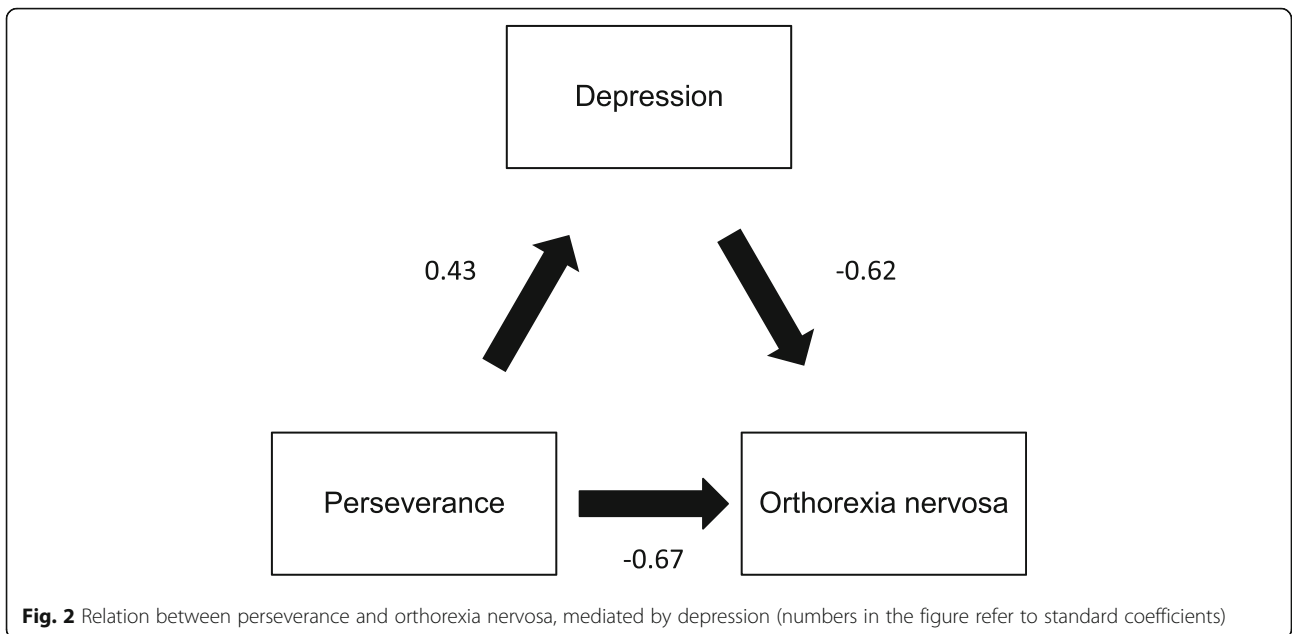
Depression

0.43

-0.62

Perseverance

Orthorexia nervosa

-0.67

**Fig. 2** Relation between perseverance and orthorexia nervosa, mediated by depression (numbers in the figure refer to standard coefficients)